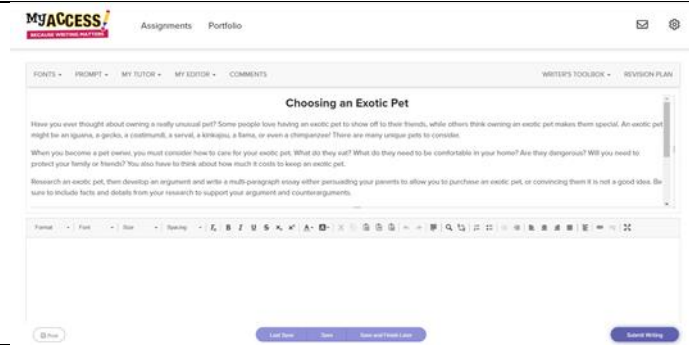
MyACCESS!
BECAUSE WRITING MATTERS

Assignments Portfolio

FONTS ▾ PROMPT ▾ MY TUTOR ▾ MY EDITOR ▾ COMMENTS

WRITER'S TOOLBOX ▾ REVISION PLAN

Choosing an Exotic Pet

Have you ever thought about owning a really unusual pet? Some people love having an exotic pet to show off to their friends, while others think owning an exotic pet makes them special. An exotic pet might be an iguana, a gecko, a coatimundi, a serval, a kinkajou, a llama, or even a chimpanzee! There are many unique pets to consider.

When you become a pet owner, you must consider how to care for your exotic pet. What do they eat? What do they need to be comfortable in your home? Are they dangerous? Will you need to protect your family or friends? You also have to think about how much it costs to keep an exotic pet.

Research an exotic pet, then develop an argument and write a multi-paragraph essay either persuading your parents to allow you to purchase an exotic pet, or convincing them it is not a good idea. Be sure to include facts and details from your research to support your argument and counterarguments.

Format Font Size Spacing

Print

Last Save Save Save and Finish Later

Submit Writing